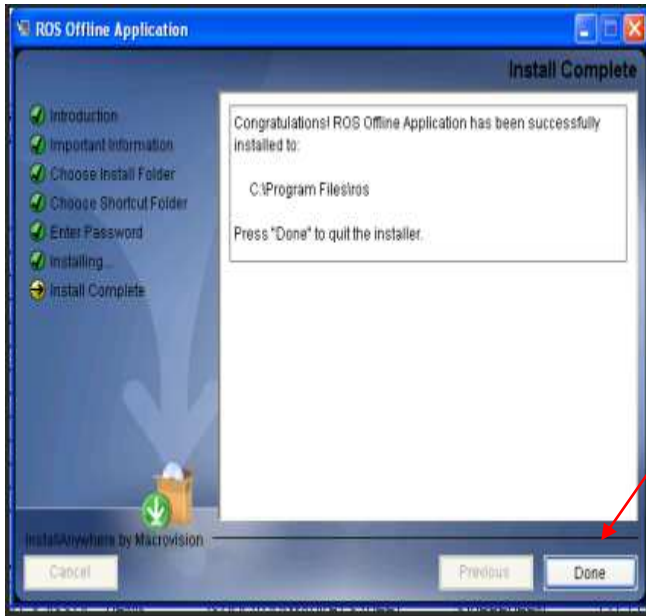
ROS Offline Application

Install Complete

Introduction
Important Information
Choose Install Folder
Choose Shortcut Folder
Enter Password
Installing...
Install Complete

Congratulations! ROS Offline Application has been successfully installed to:

C:\Program Files\ros

Press "Done" to quit the installer.

InstallAnywhere by Macrovision

Cancel

Previous

Done